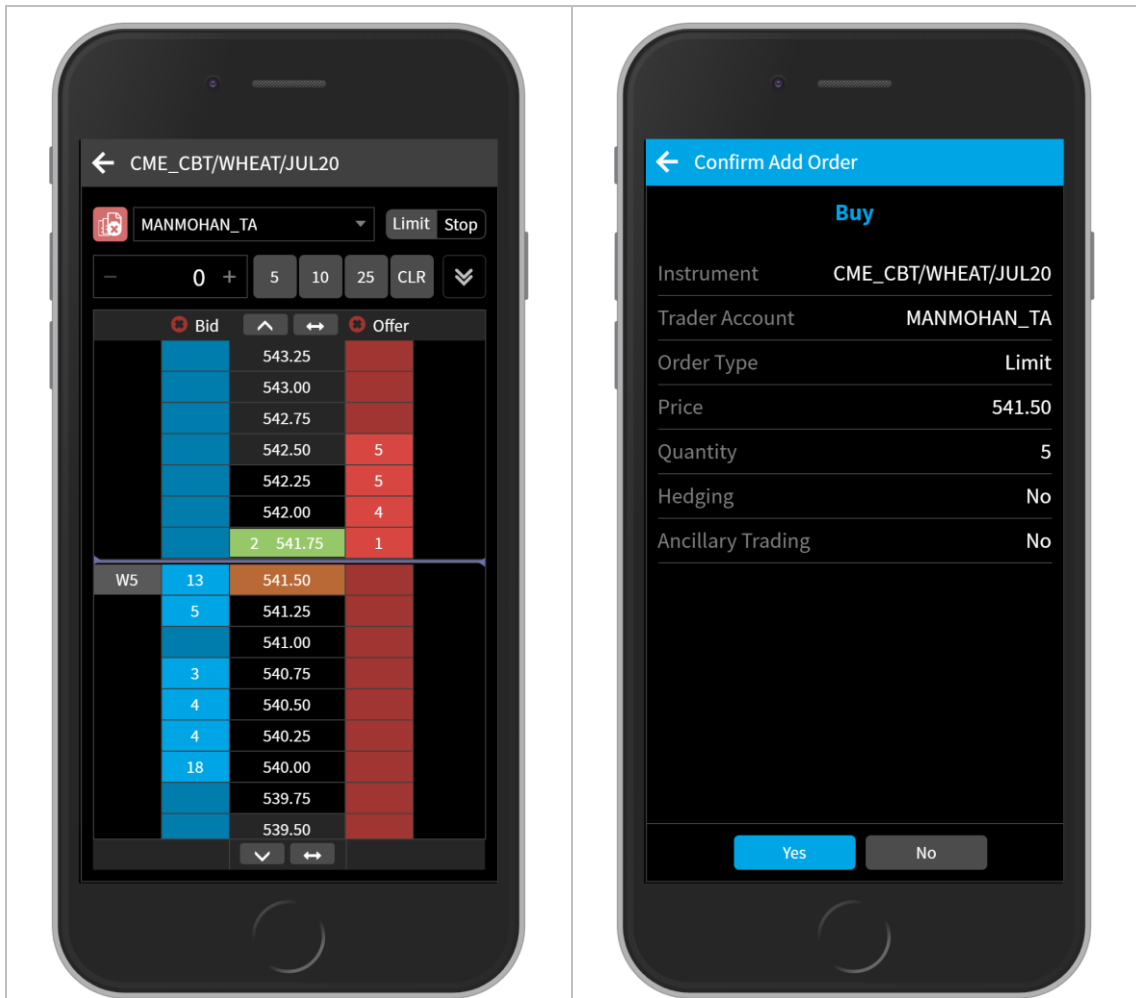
CME_CBT/WHEAT/JUL20

MANMOHAN_TA

Limit Stop

− 0 +

5 10 25 CLR

Bid Offer

| | | Bid | Price | Offer |
|---|---|---|---|---|
| | | | 543.25 | |
| | | | 543.00 | |
| | | | 542.75 | |
| | | | 542.50 | 5 |
| | | | 542.25 | 5 |
| | | | 542.00 | 4 |
| | | | 2 541.75 | 1 |
| W5 | | 13 | 541.50 | |
| | | 5 | 541.25 | |
| | | | 541.00 | |
| | | 3 | 540.75 | |
| | | 4 | 540.50 | |
| | | 4 | 540.25 | |
| | | 18 | 540.00 | |
| | | | 539.75 | |
| | | | 539.50 | |

Confirm Add Order

Buy

| | |
|---|---|
| Instrument | CME_CBT/WHEAT/JUL20 |
| Trader Account | MANMOHAN_TA |
| Order Type | Limit |
| Price | 541.50 |
| Quantity | 5 |
| Hedging | No |
| Ancillary Trading | No |

Yes No